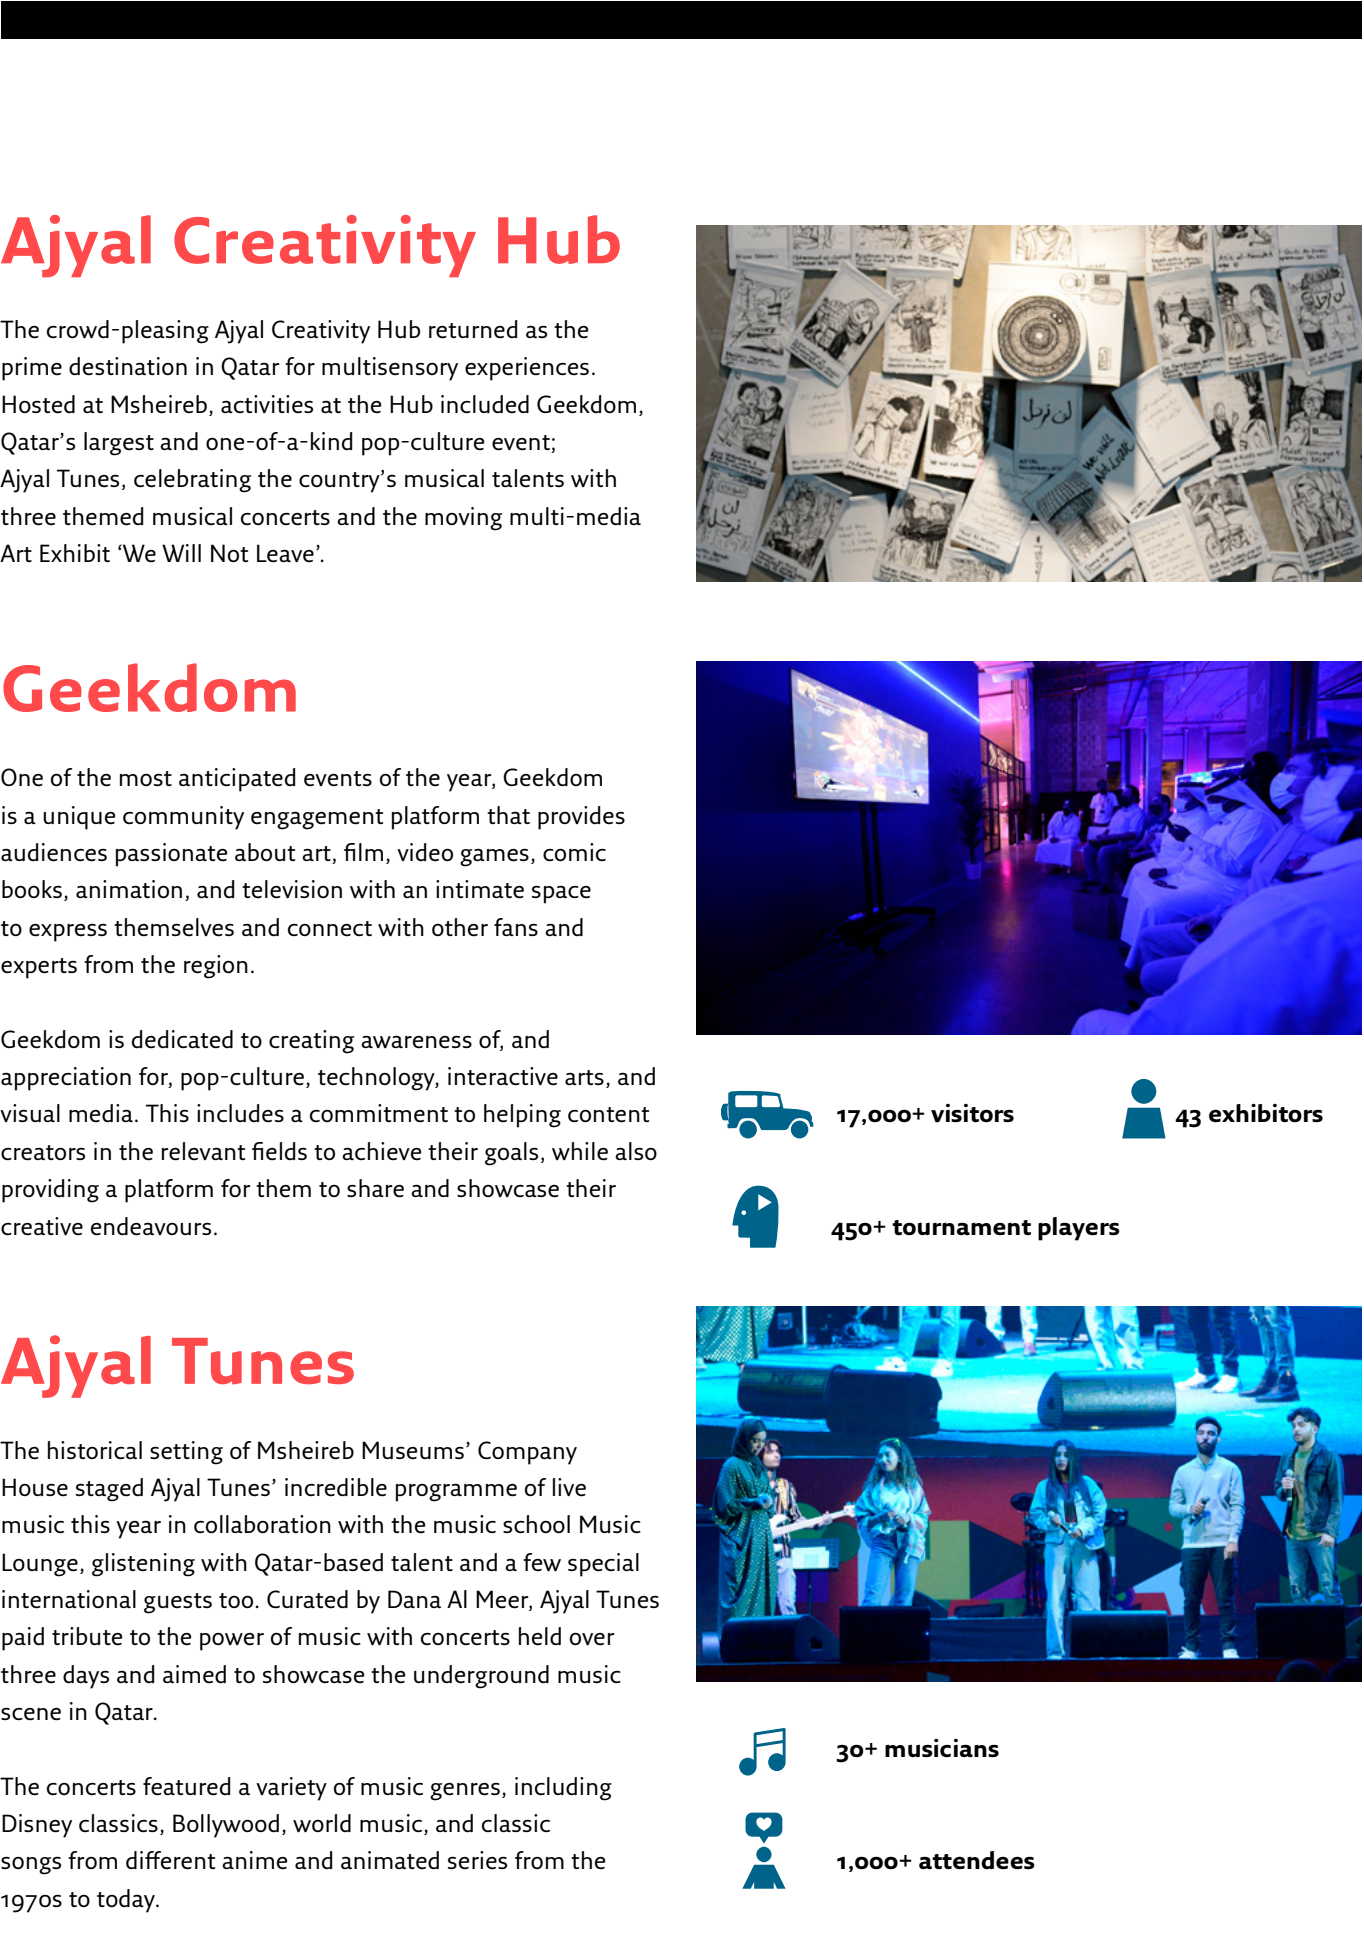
Ajyal Creativity Hub

The crowd-pleasing Ajyal Creativity Hub returned as the prime destination in Qatar for multisensory experiences. Hosted at Msheireb, activities at the Hub included Geekdom, Qatar's largest and one-of-a-kind pop-culture event; Ajyal Tunes, celebrating the country's musical talents with three themed musical concerts and the moving multi-media Art Exhibit 'We Will Not Leave'.

Geekdom

One of the most anticipated events of the year, Geekdom is a unique community engagement platform that provides audiences passionate about art, film, video games, comic books, animation, and television with an intimate space to express themselves and connect with other fans and experts from the region.

Geekdom is dedicated to creating awareness of, and appreciation for, pop-culture, technology, interactive arts, and visual media. This includes a commitment to helping content creators in the relevant fields to achieve their goals, while also providing a platform for them to share and showcase their creative endeavours.

17,000+ visitors

43 exhibitors

450+ tournament players

Ajyal Tunes

The historical setting of Msheireb Museums' Company House staged Ajyal Tunes' incredible programme of live music this year in collaboration with the music school Music Lounge, glistening with Qatar-based talent and a few special international guests too. Curated by Dana Al Meer, Ajyal Tunes paid tribute to the power of music with concerts held over three days and aimed to showcase the underground music scene in Qatar.

The concerts featured a variety of music genres, including Disney classics, Bollywood, world music, and classic songs from different anime and animated series from the 1970s to today.

30+ musicians

1,000+ attendees